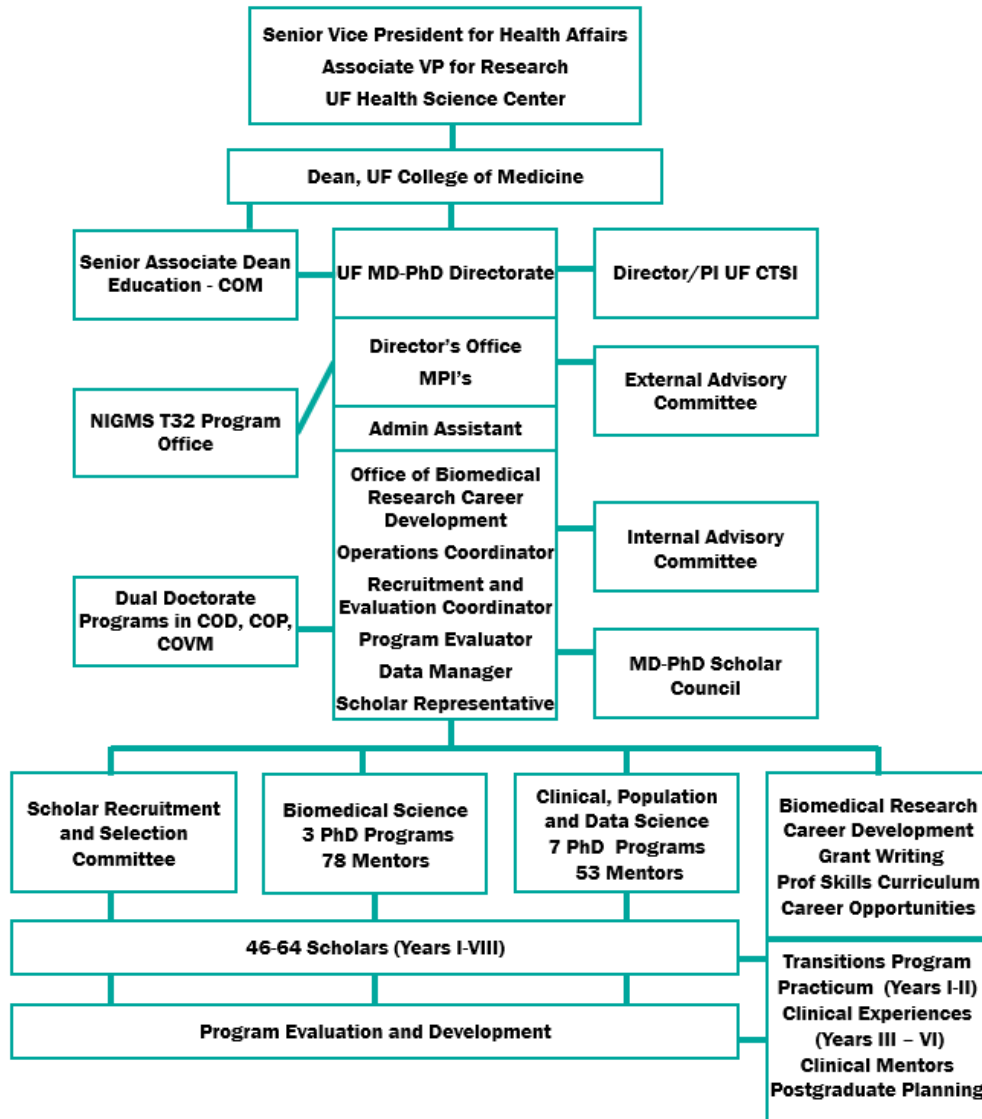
Senior Vice President for Health Affairs
Associate VP for Research
UF Health Science Center

Dean, UF College of Medicine

Senior Associate Dean Education - COM

UF MD-PhD Directorate

Director/PI UF CTSI

Director's Office
MPI's

External Advisory Committee

NIGMS T32 Program Office

Admin Assistant

Office of Biomedical Research Career Development
Operations Coordinator
Recruitment and Evaluation Coordinator
Program Evaluator
Data Manager
Scholar Representative

Internal Advisory Committee

Dual Doctorate Programs in COD, COP, COVM

MD-PhD Scholar Council

Scholar Recruitment and Selection Committee

Biomedical Science
3 PhD Programs
78 Mentors

Clinical, Population and Data Science
7 PhD Programs
53 Mentors

Biomedical Research Career Development
Grant Writing
Prof Skills Curriculum
Career Opportunities

46-64 Scholars (Years I-VIII)

Transitions Program
Practicum (Years I-II)
Clinical Experiences (Years III – VI)
Clinical Mentors
Postgraduate Planning

Program Evaluation and Development